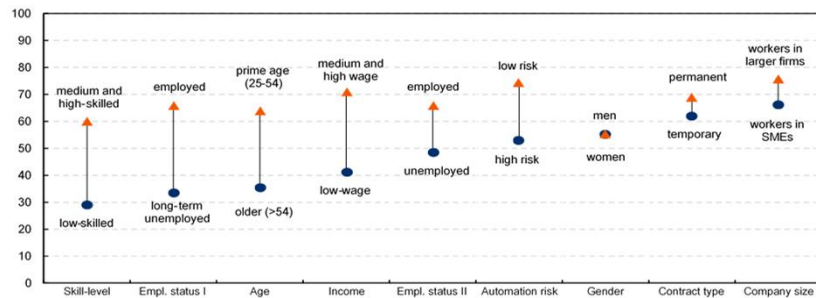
100
90
80
70
60
50
40
30
20
10
0

medium and high-skilled
low-skilled
employed
long-term unemployed
prime age (25-54)
older (>54)
medium and high wage
low-wage
employed
unemployed
low risk
high risk
men
women
permanent
temporary
workers in larger firms
workers in SMEs

Skill-level
Empl. status I
Age
Income
Empl. status II
Automation risk
Gender
Contract type
Company size